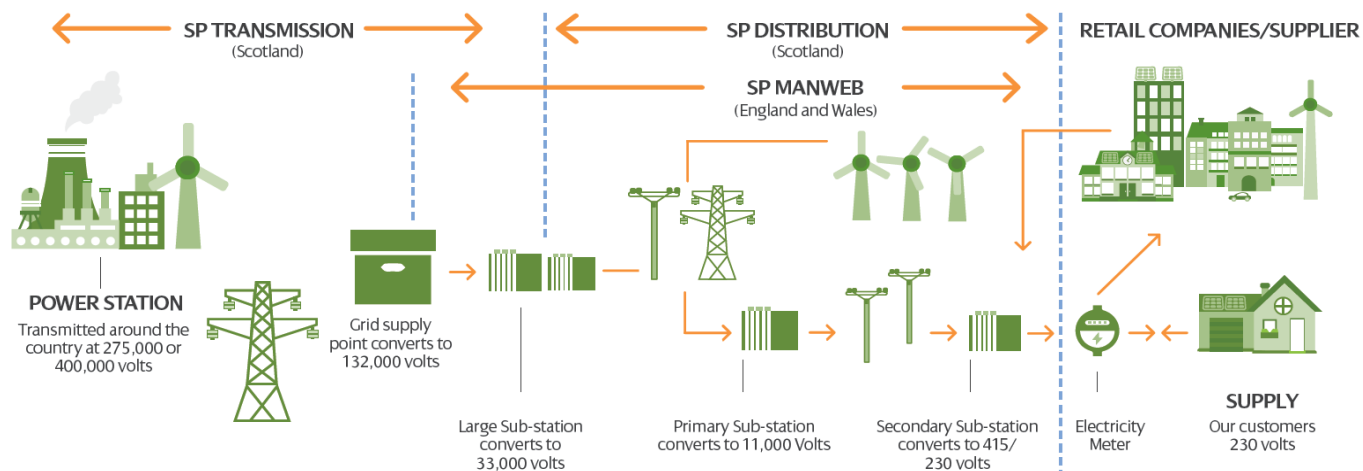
SP TRANSMISSION
(Scotland)

SP DISTRIBUTION
(Scotland)

RETAIL COMPANIES/SUPPLIER

SP MANWEB
(England and Wales)

POWER STATION
Transmitted around the country at 275,000 or 400,000 volts

Grid supply point converts to 132,000 volts

Large Sub-station converts to 33,000 volts

Primary Sub-station converts to 11,000 Volts

Secondary Sub-station converts to 415/ 230 volts

Electricity Meter

SUPPLY
Our customers 230 volts